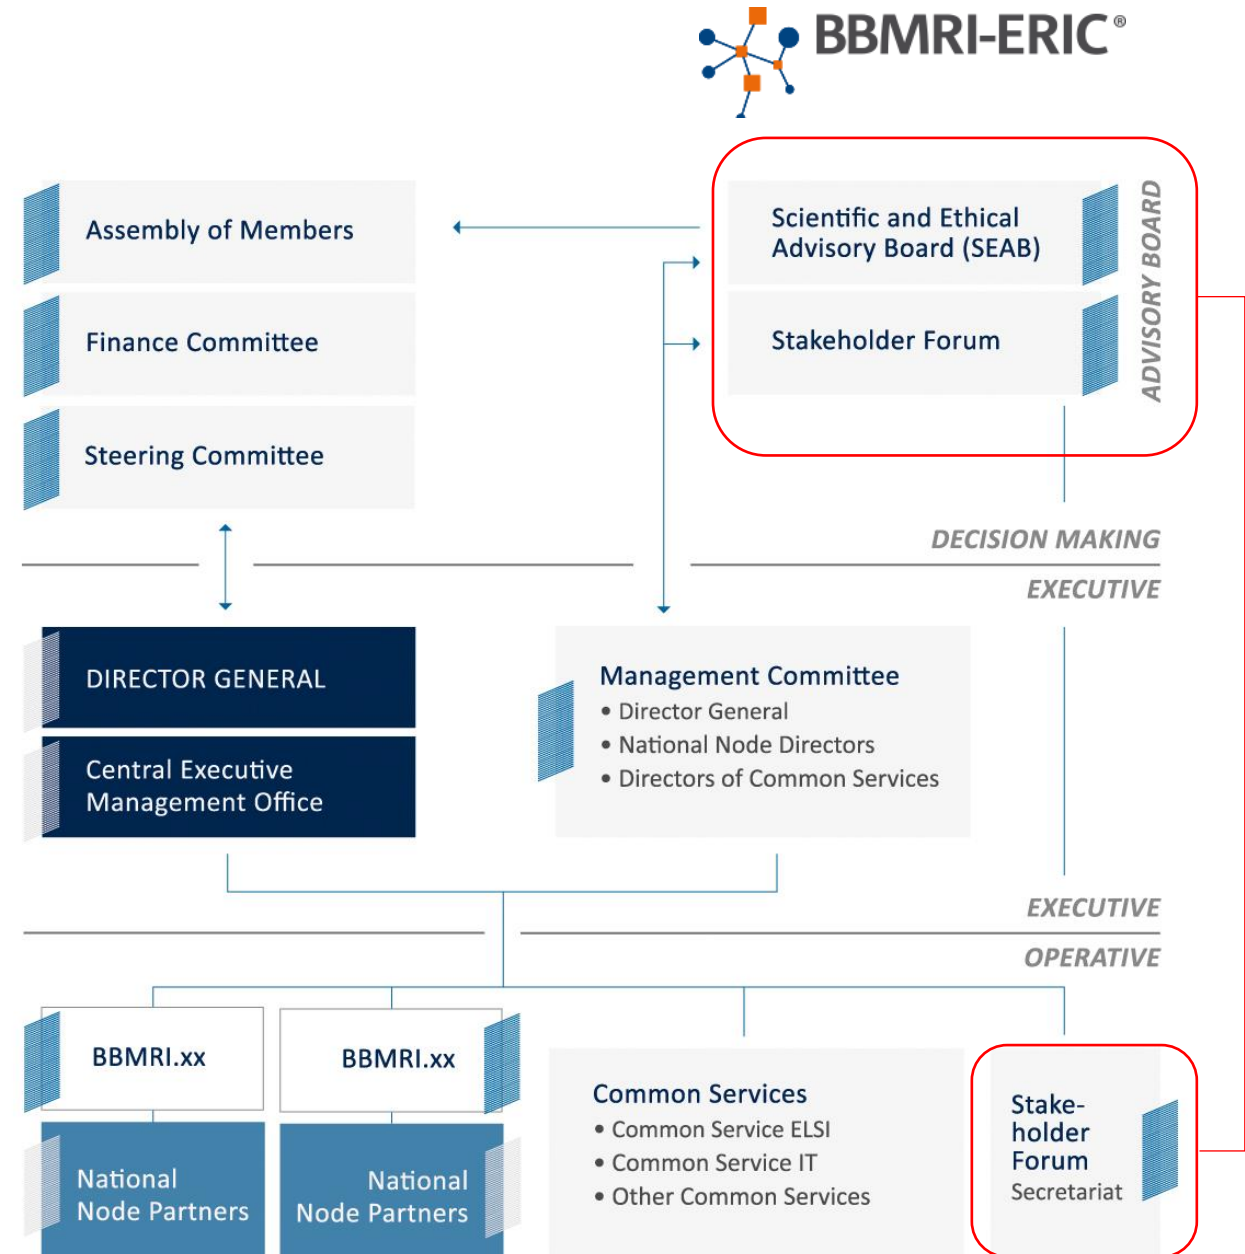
BBMRI-ERIC®

Assembly of Members

Finance Committee

Steering Committee

Scientific and Ethical Advisory Board (SEAB)

Stakeholder Forum

ADVISORY BOARD

DECISION MAKING

EXECUTIVE

DIRECTOR GENERAL

Central Executive Management Office

Management Committee
• Director General
• National Node Directors
• Directors of Common Services

EXECUTIVE

OPERATIVE

BBMRI.xx

BBMRI.xx

National Node Partners

National Node Partners

Common Services
• Common Service ELSI
• Common Service IT
• Other Common Services

Stakeholder Forum
Secretariat